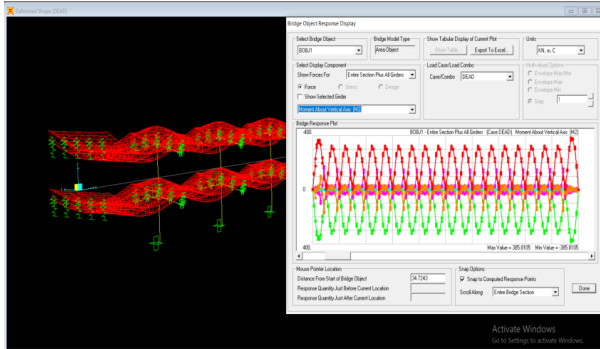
Deformed Shape (DEAD)

Bridge Object Response Display

Select Bridge Object
BOBJ1

Bridge Model Type
Area Object

Show Tabular Display of Current Plot
Show Table...
Export To Excel...

Units
KN, m, C

Select Display Component
Show Forces For
Entire Section Plus All Girders
Force
Stress
Design
Show Selected Girder
Moment About Vertical Axis (M2)

Load Case/Load Combo
Case/Combo
DEAD

Multivalued Options
Envelope Max/Min
Envelope Max
Envelope Min
Step
1

Bridge Response Plot
400.
BOBJ1 - Entire Section Plus All Girders (Case DEAD) Moment About Vertical Axis (M2)
0
-400.
Max Value = 385.8105 Min Value = -385.8105

Mouse Pointer Location
Distance From Start of Bridge Object
56.7243
Response Quantity Just Before Current Location
Response Quantity Just After Current Location

Snap Options
Snap to Computed Response Points
Scroll Along
Entire Bridge Section

Done

Activate Windows
Go to Settings to activate Windows.